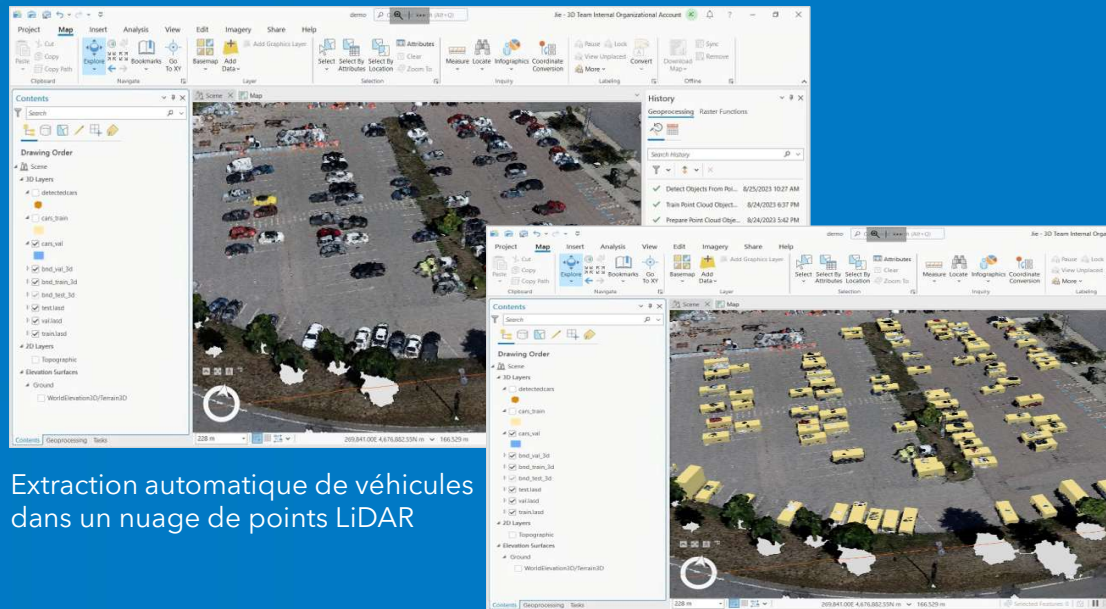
demo
Jie - 3D Team Internal Organizational Account
Project Map Insert Analysis View Edit Imagery Share Help
Cut
Copy
Paste Copy Path
Clipboard
Explore Bookmarks Go To XY
Navigate
Basemap Add Data
Add Graphics Layer
Layer
Select Select By Attributes Select By Location
Attributes
Clear
Zoom To
Selection
Measure Locate Infographics Coordinate Conversion
Inquiry
Pause Lock
View Unplaced
More
Convert
Labeling
Download Map
Sync
Remove
Offline

Contents
Search
Drawing Order
Scene
3D Layers
detectedcars
cars_train
cars_val
bnd_val_3d
bnd_train_3d
bnd_test_3d
test.lasd
val.lasd
train.lasd
2D Layers
Topographic
Elevation Surfaces
Ground
WorldElevation3D/Terrain3D
Contents Geoprocessing Tasks

Scene Map

History
Geoprocessing Raster Functions
Search History
Detect Objects From Poi... 8/25/2023 10:27 AM
Train Point Cloud Object... 8/24/2023 6:37 PM
Prepare Point Cloud Obje... 8/24/2023 5:42 PM

228 m
269,841.00E 4,676,862.55N m 166.529 m

Extraction automatique de véhicules dans un nuage de points LiDAR

demo
Jie - 3D Team Internal Orga
Project Map Insert Analysis View Edit Imagery Share Help
Cut
Copy
Paste Copy Path
Clipboard
Explore Bookmarks Go To XY
Navigate
Basemap Add Data
Add Graphics Layer
Layer
Select Select By Attributes Select By Location
Attributes
Clear
Zoom To
Selection
Measure Locate Infographics Coordinate Conversion
Inquiry
Pause Lock
View Unplaced
More
Labeling

Contents
Search
Drawing Order
Scene
3D Layers
detectedcars
cars_train
cars_val
bnd_val_3d
bnd_train_3d
bnd_test_3d
test.lasd
val.lasd
train.lasd
2D Layers
Topographic
Elevation Surfaces
Ground
WorldElevation3D/Terrain3D
Contents Geoprocessing Tasks

Scene Map

228 m
269,841.00E 4,676,862.55N m 166.529 m
Selected Features: 0